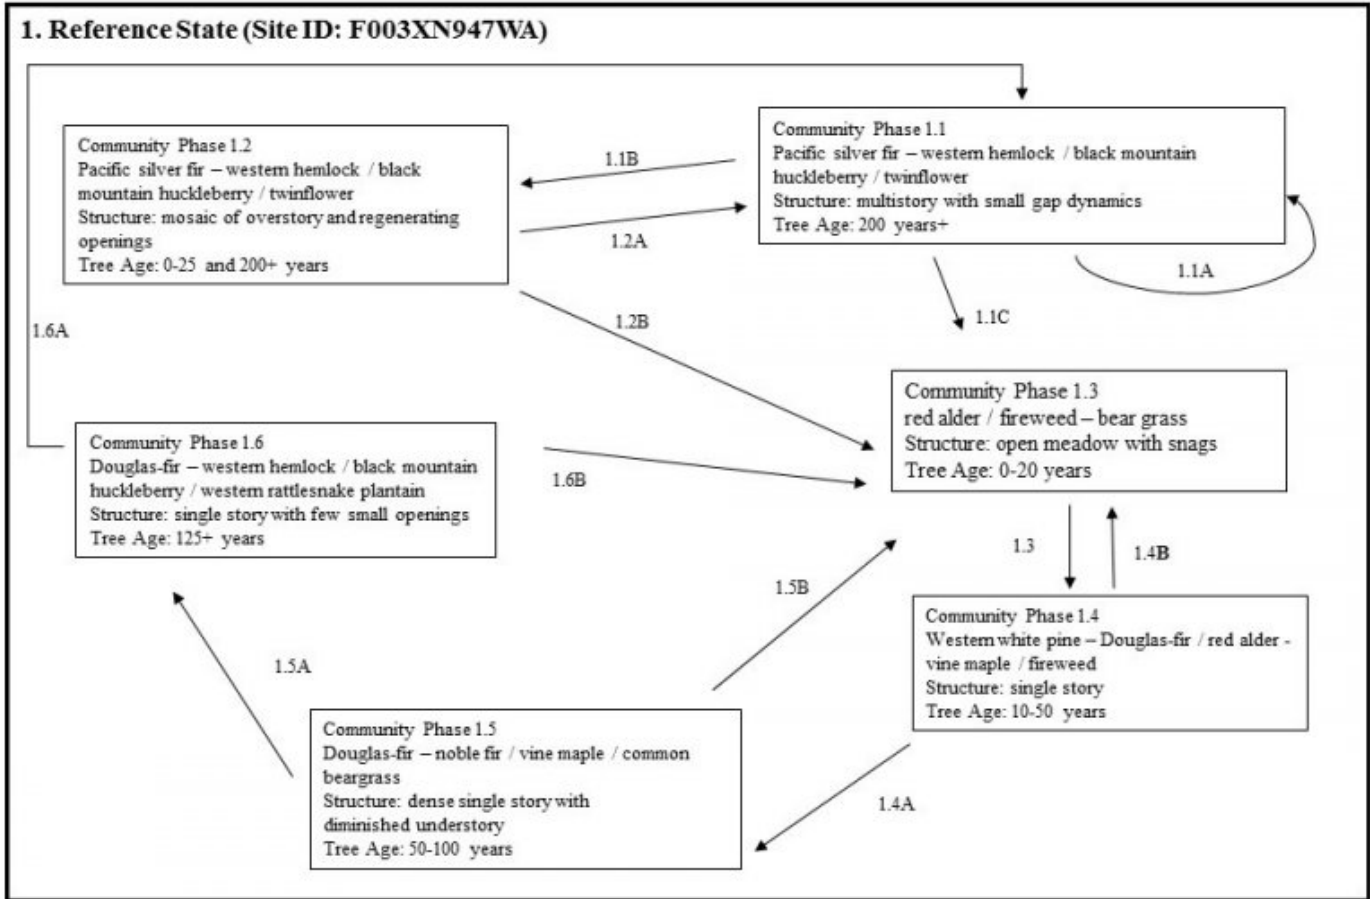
1. Reference State (Site ID: F003XN947WA)

Community Phase 1.2
Pacific silver fir – western hemlock / black mountain huckleberry / twinflower
Structure: mosaic of overstory and regenerating openings
Tree Age: 0-25 and 200+ years

1.1B

1.2A

Community Phase 1.1
Pacific silver fir – western hemlock / black mountain huckleberry / twinflower
Structure: multistory with small gap dynamics
Tree Age: 200 years+

1.1A

1.1C

1.2B

1.6A

Community Phase 1.3
red alder / fireweed – bear grass
Structure: open meadow with snags
Tree Age: 0-20 years

Community Phase 1.6
Douglas-fir – western hemlock / black mountain huckleberry / western rattlesnake plantain
Structure: single story with few small openings
Tree Age: 125+ years

1.6B

1.3

1.4B

1.5B

Community Phase 1.4
Western white pine – Douglas-fir / red alder - vine maple / fireweed
Structure: single story
Tree Age: 10-50 years

1.5A

Community Phase 1.5
Douglas-fir – noble fir / vine maple / common beargrass
Structure: dense single story with diminished understory
Tree Age: 50-100 years

1.4A